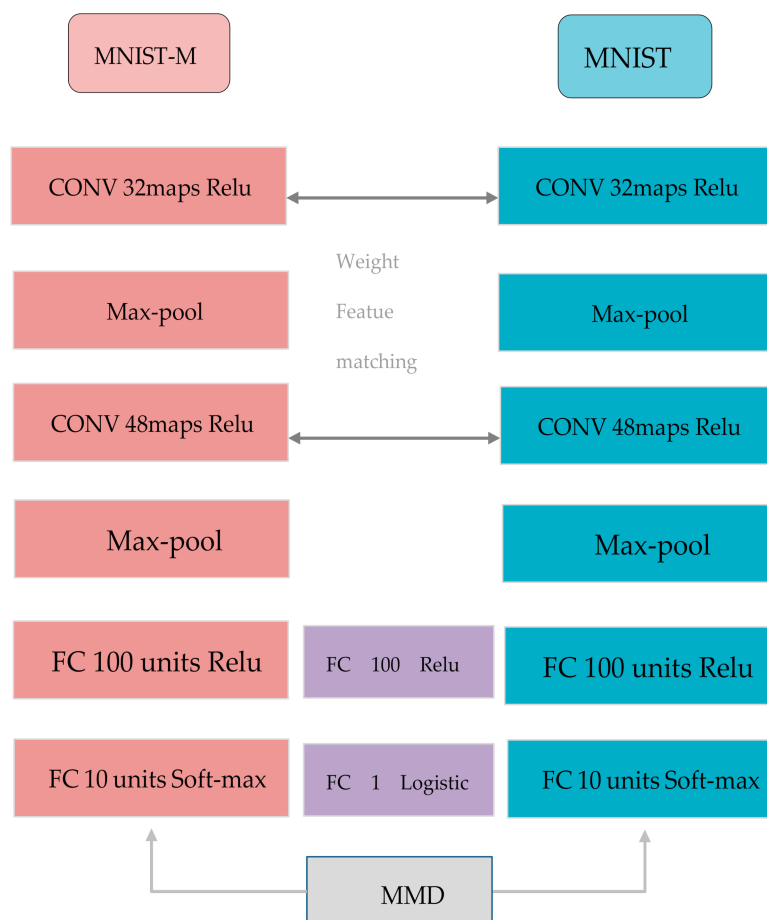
MNIST-M

MNIST

CONV 32maps Relu

CONV 32maps Relu

Weight

Featue

matching

Max-pool

Max-pool

CONV 48maps Relu

CONV 48maps Relu

Max-pool

Max-pool

FC 100 units Relu

FC 100 Relu

FC 100 units Relu

FC 10 units Soft-max

FC 1 Logistic

FC 10 units Soft-max

MMD